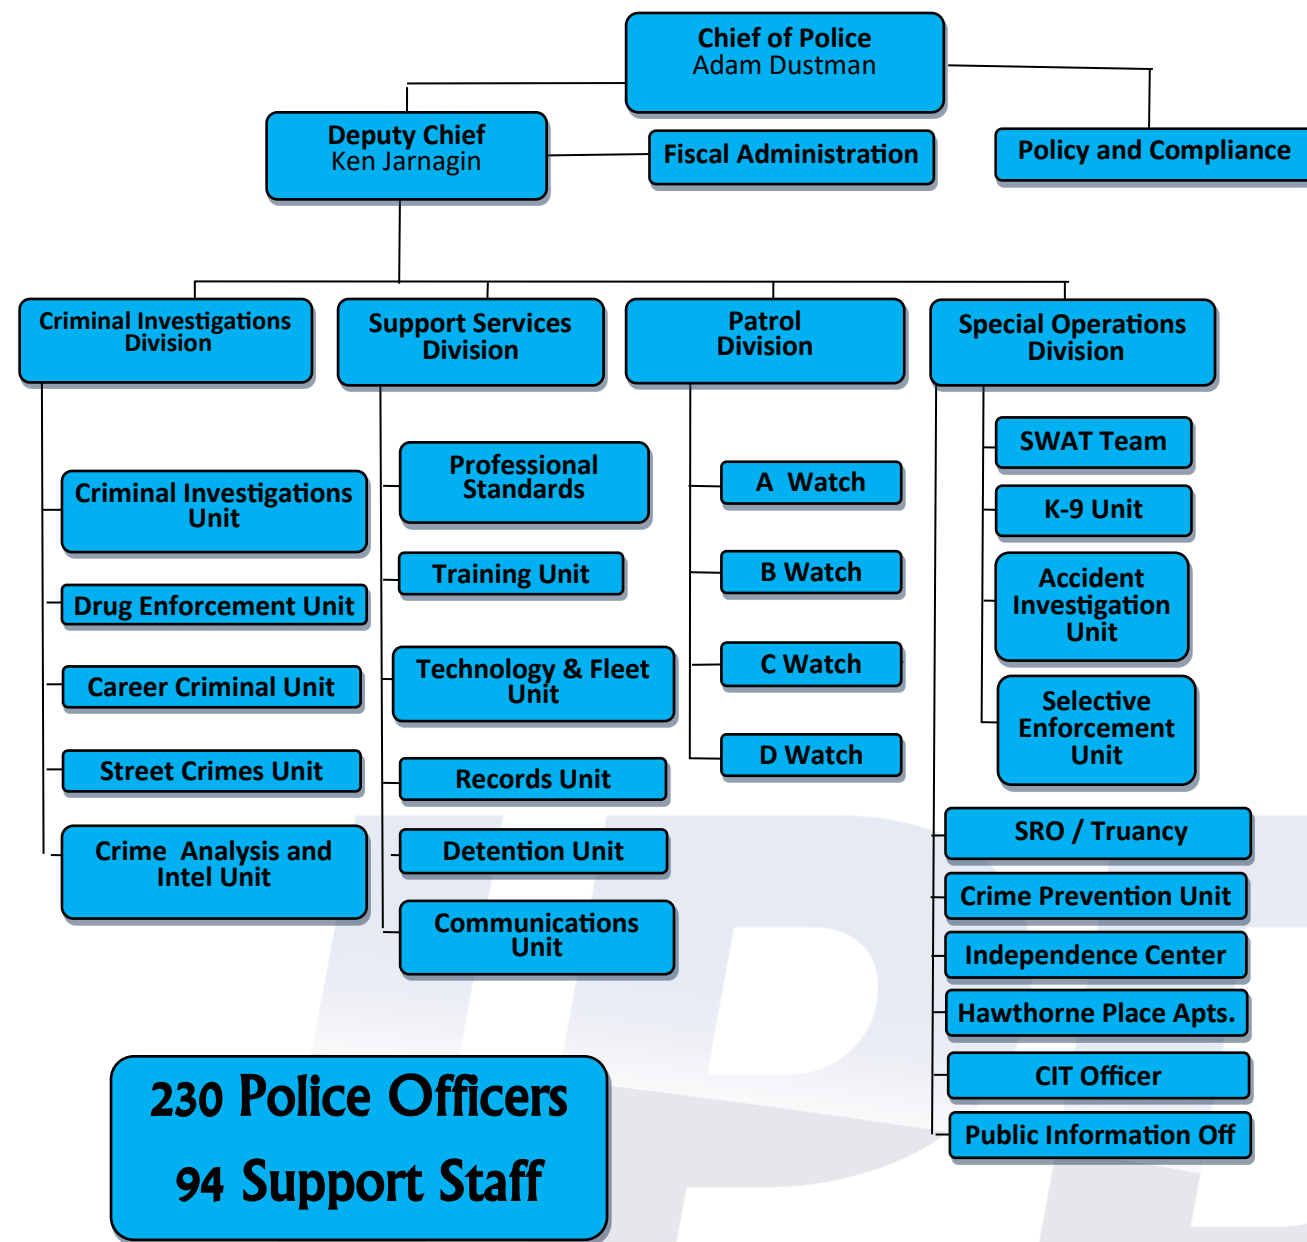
Chief of Police
Adam Dustman

Deputy Chief
Ken Jarnagin

Fiscal Administration

Policy and Compliance

Criminal Investigations Division

Support Services Division

Patrol Division

Special Operations Division

Criminal Investigations Unit

Drug Enforcement Unit

Career Criminal Unit

Street Crimes Unit

Crime Analysis and Intel Unit

Professional Standards

Training Unit

Technology & Fleet Unit

Records Unit

Detention Unit

Communications Unit

A Watch

B Watch

C Watch

D Watch

SWAT Team

K-9 Unit

Accident Investigation Unit

Selective Enforcement Unit

SRO / Truancy

Crime Prevention Unit

Independence Center

Hawthorne Place Apts.

CIT Officer

Public Information Off

230 Police Officers

94 Support Staff